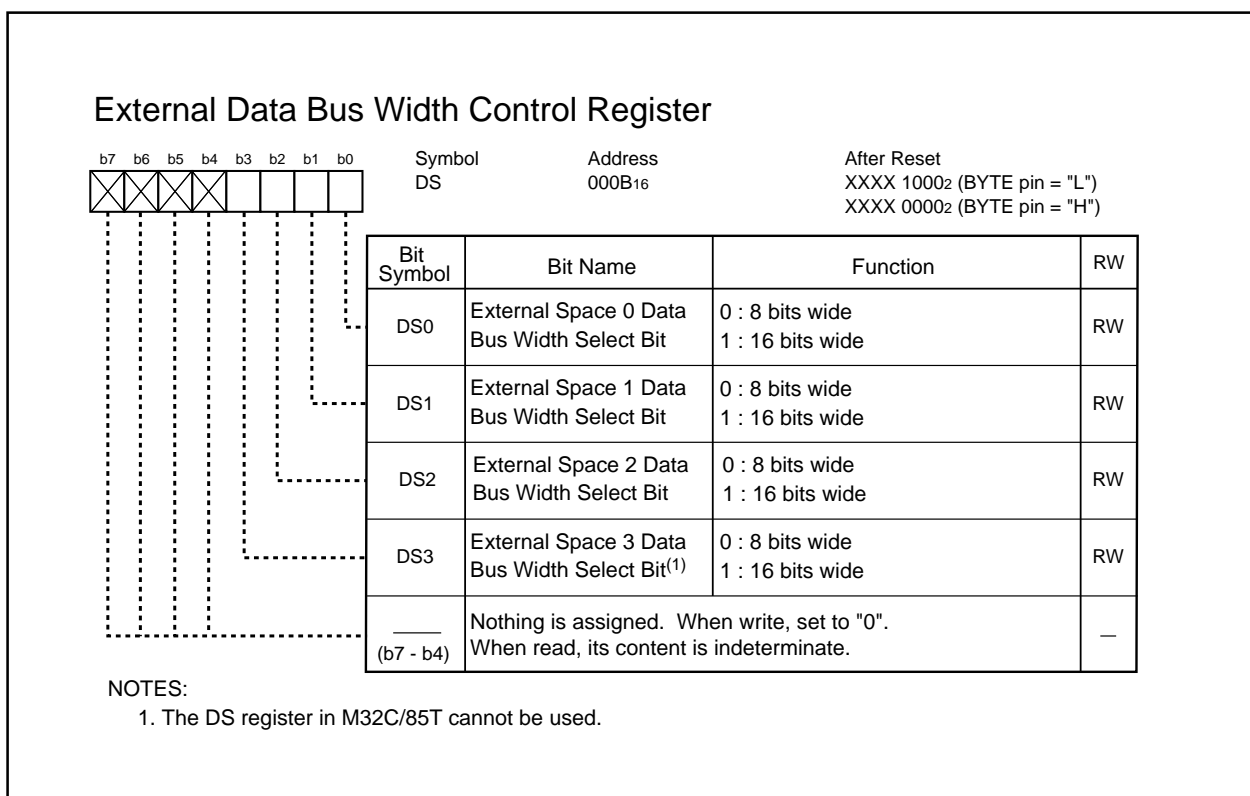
External Data Bus Width Control Register

b7 b6 b5 b4 b3 b2 b1 b0

Symbol
DS

Address
$000B_{16}$

After Reset
XXXX $1000_2$ (BYTE pin = "L")
XXXX $0000_2$ (BYTE pin = "H")

| Bit Symbol | Bit Name | Function | RW |
|---|---|---|---|
| DS0 | External Space 0 Data Bus Width Select Bit | 0 : 8 bits wide<br>1 : 16 bits wide | RW |
| DS1 | External Space 1 Data Bus Width Select Bit | 0 : 8 bits wide<br>1 : 16 bits wide | RW |
| DS2 | External Space 2 Data Bus Width Select Bit | 0 : 8 bits wide<br>1 : 16 bits wide | RW |
| DS3 | External Space 3 Data Bus Width Select Bit$^{(1)}$ | 0 : 8 bits wide<br>1 : 16 bits wide | RW |
| (b7 - b4) | Nothing is assigned. When write, set to "0". When read, its content is indeterminate. | | — |

NOTES:
1. The DS register in M32C/85T cannot be used.